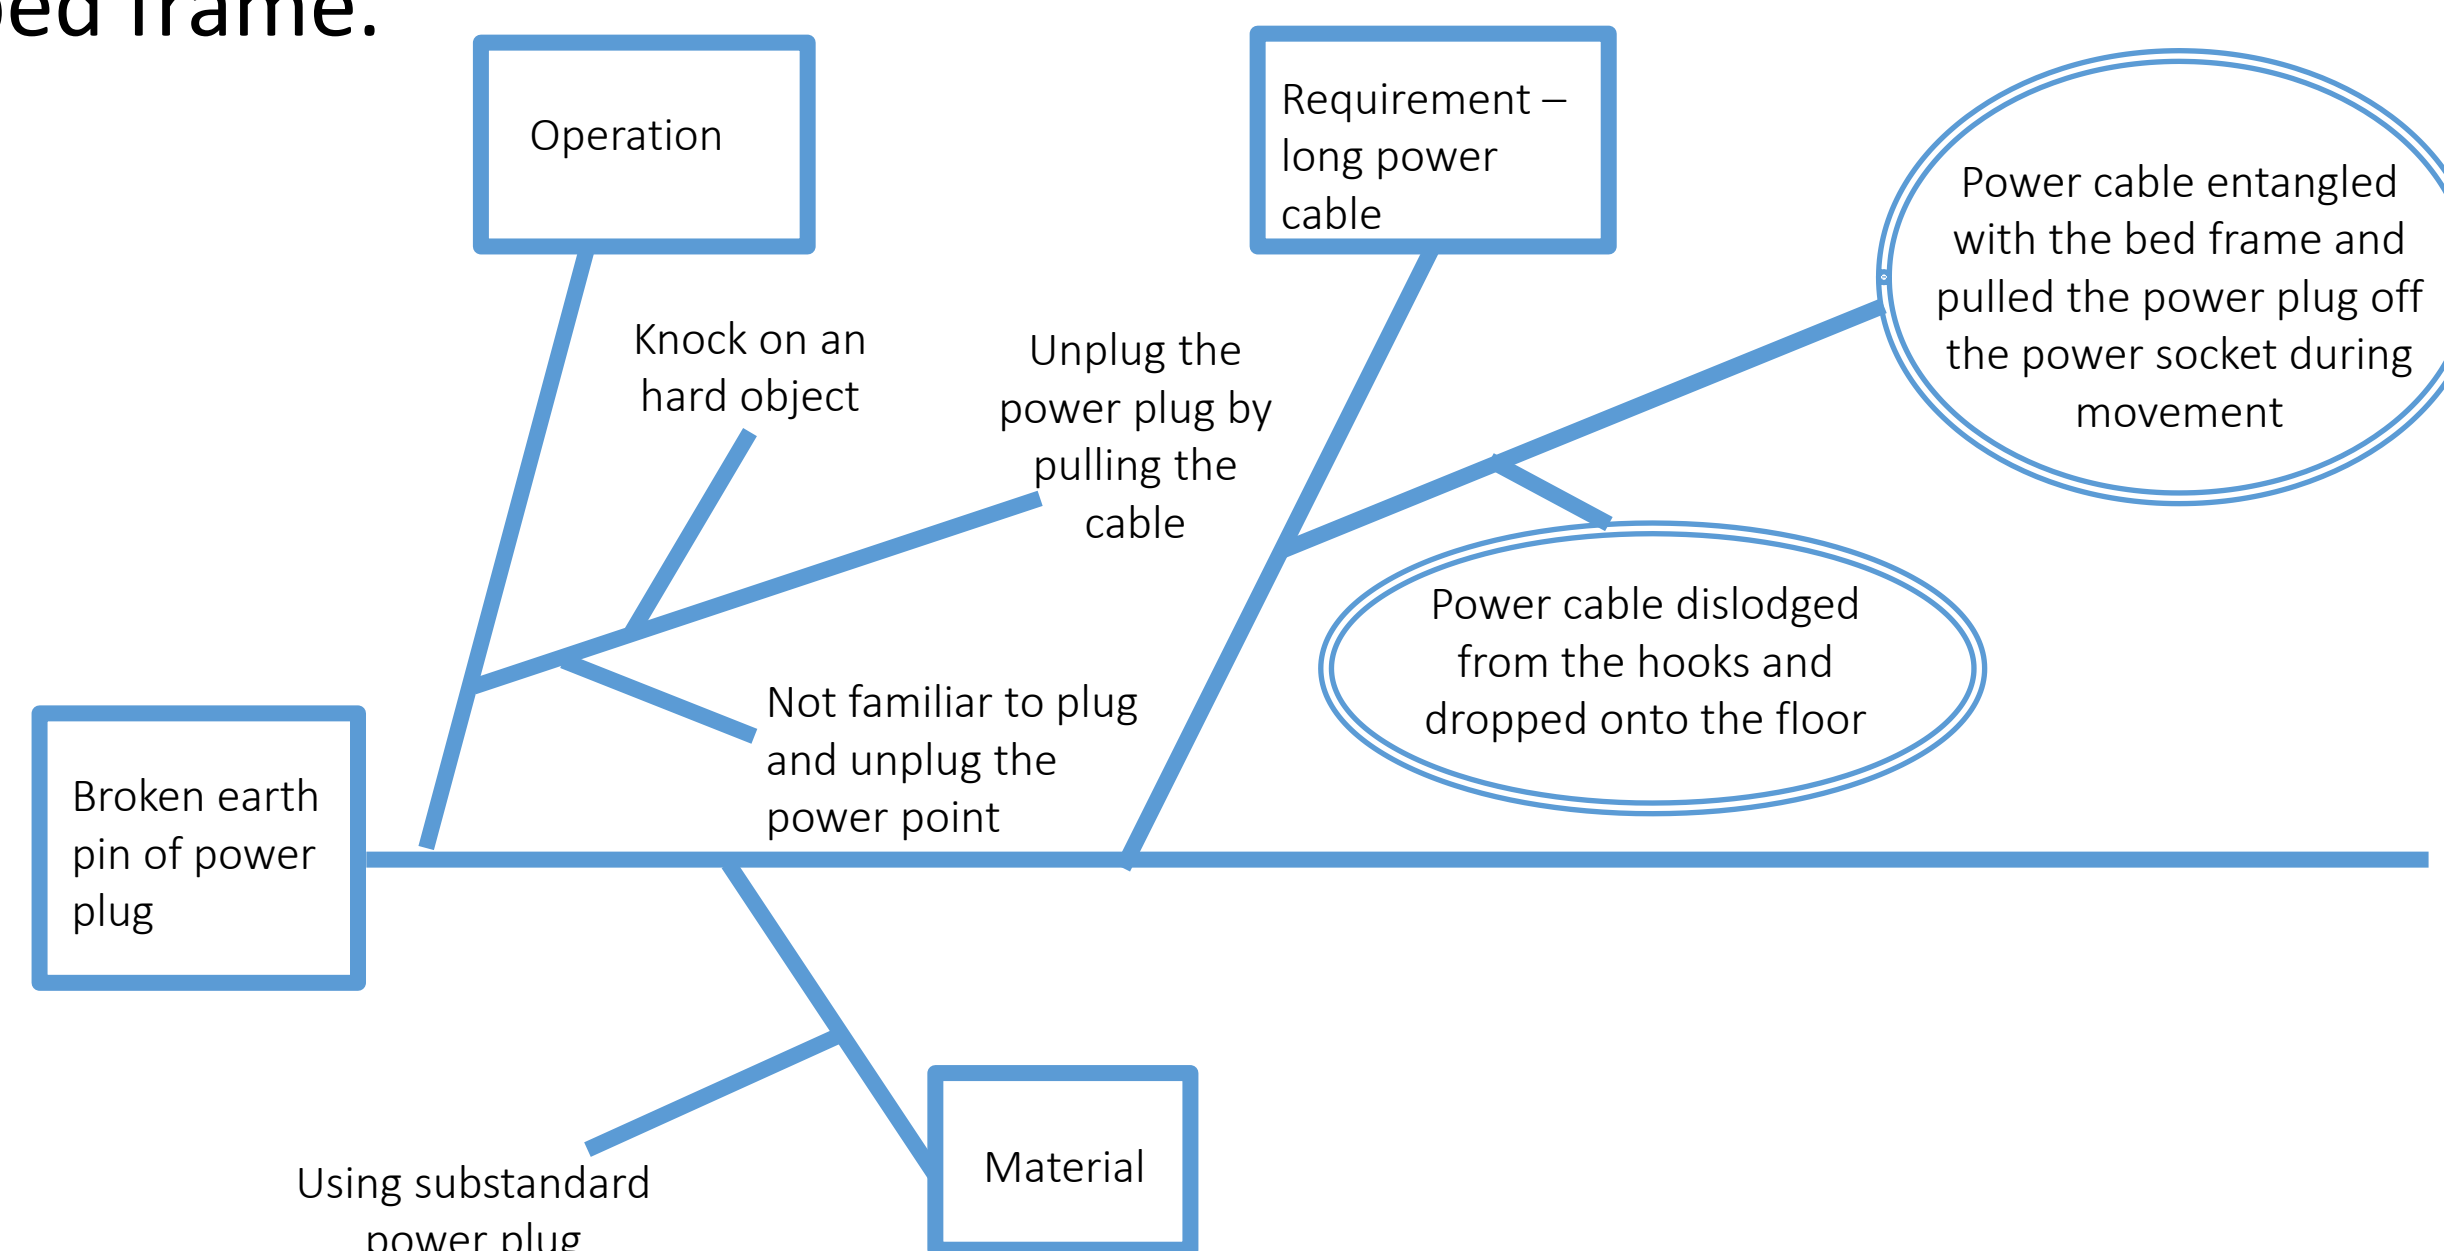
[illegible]ed frame.

Operation

Requirement – long power cable

Power cable entangled with the bed frame and pulled the power plug off the power socket during movement

Knock on an hard object

Unplug the power plug by pulling the cable

Power cable dislodged from the hooks and dropped onto the floor

Not familiar to plug and unplug the power point

Broken earth pin of power plug

Material

Using substandard power plug